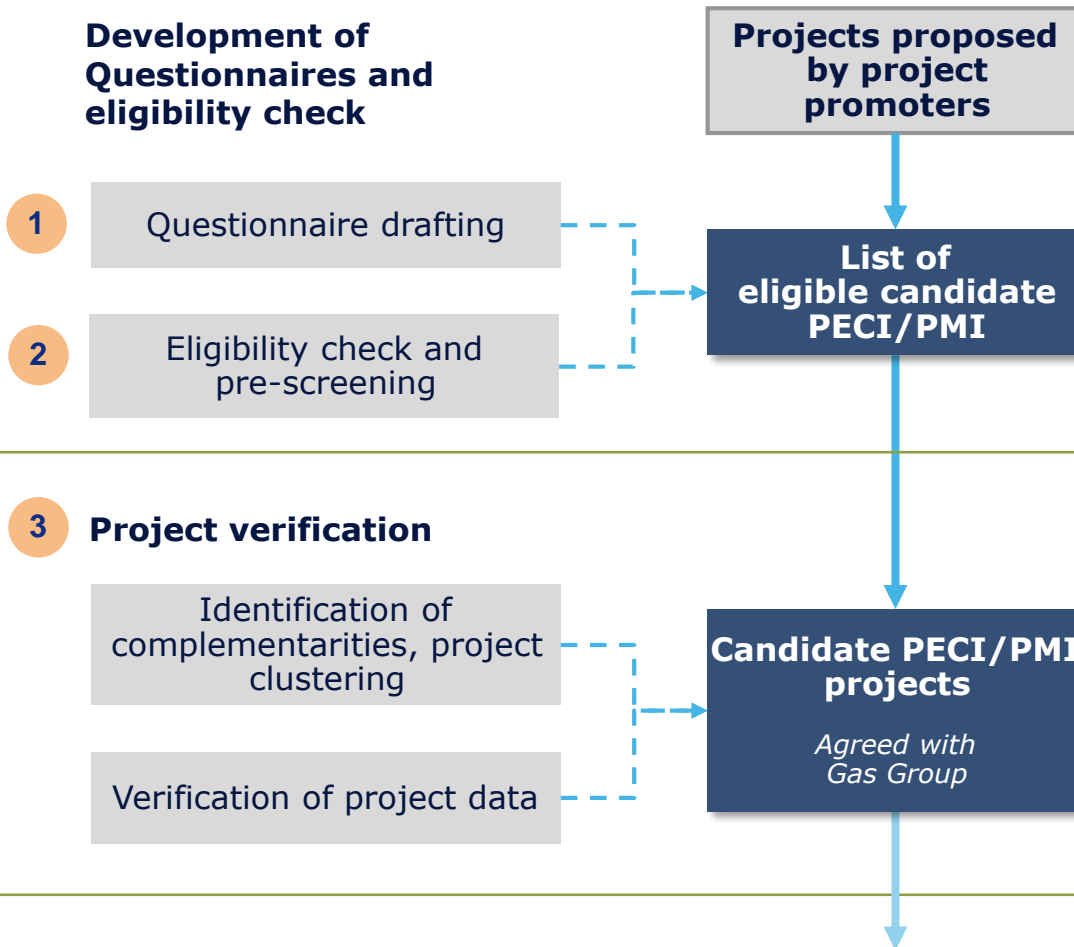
Development of Questionnaires and eligibility check

Projects proposed by project promoters

1

Questionnaire drafting

List of eligible candidate PECI/PMI

2

Eligibility check and pre-screening

3

Project verification

Identification of complementarities, project clustering

Candidate PECI/PMI projects

Agreed with Gas Group

Verification of project data